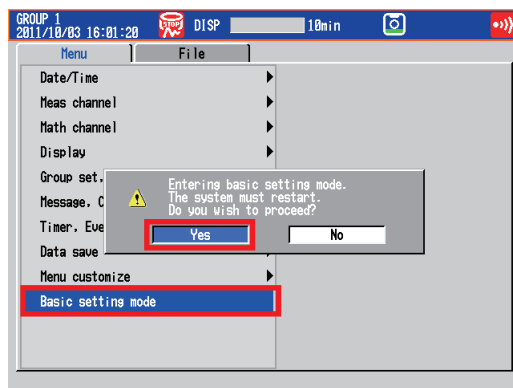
GROUP 1
2011/10/03 16:01:20
STOP
DISP
10min

Menu
File

Date/Time
Meas channel
Math channel
Display
Group set.
Message, C
Timer, Eve
Data save
Menu customize
Basic setting mode

Entering basic setting mode.
The system must restart.
Do you wish to proceed?
Yes
No